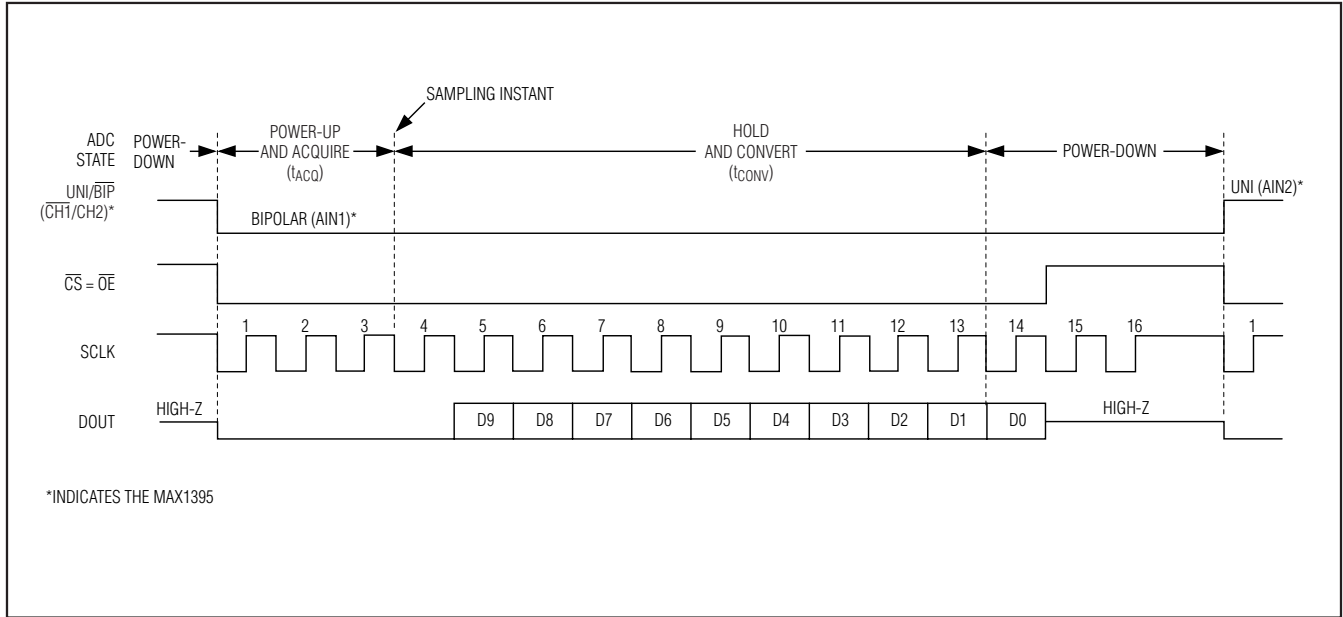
SAMPLING INSTANT

ADC STATE

POWER-DOWN

POWER-UP AND ACQUIRE ($t_{ACQ}$)

HOLD AND CONVERT ($t_{CONV}$)

POWER-DOWN

UNI/$\overline{BIP}$ ($\overline{CH1}$/CH2)*

BIPOLAR (AIN1)*

UNI (AIN2)*

$\overline{CS}$ = $\overline{OE}$

SCLK

1 2 3 4 5 6 7 8 9 10 11 12 13 14 15 16 1

DOUT

HIGH-Z

D9 D8 D7 D6 D5 D4 D3 D2 D1 D0

HIGH-Z

*INDICATES THE MAX1395